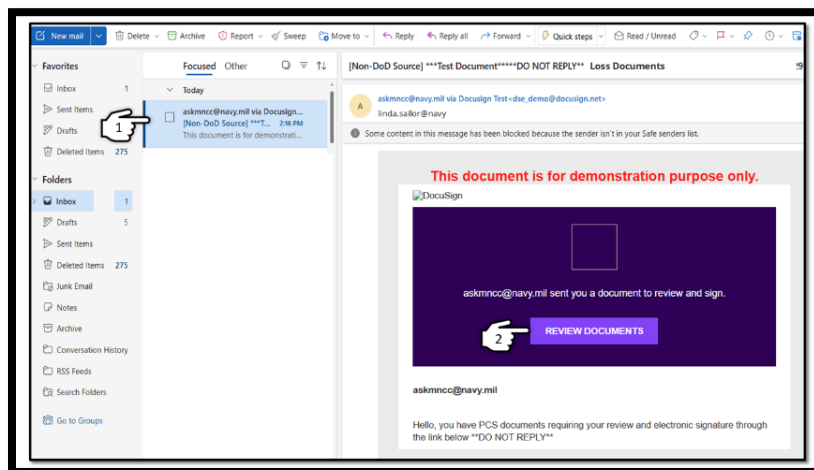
New mail | Delete | Archive | Report | Sweep | Move to | Reply | Reply all | Forward | Quick steps | Read / Unread

Favorites
Inbox 1
Sent Items
Drafts
Deleted Items 275

Folders
Inbox 1
Drafts 5
Sent Items
Deleted Items 275
Junk Email
Notes
Archive
Conversation History
RSS Feeds
Search Folders
Go to Groups

Focused Other

Today
askmncc@navy.mil via Docusign...
[Non-DoD Source] ***T... 2:16 PM
This document is for demonstrati...

1

[Non-DoD Source] ***Test Document*****DO NOT REPLY** Loss Documents

A
askmncc@navy.mil via Docusign Test<dse_demo@docusign.net>
linda.sailor@navy

Some content in this message has been blocked because the sender isn't in your Safe senders list.

This document is for demonstration purpose only.

DocuSign

askmncc@navy.mil sent you a document to review and sign.

2

REVIEW DOCUMENTS

askmncc@navy.mil

Hello, you have PCS documents requiring your review and electronic signature through the link below **DO NOT REPLY**